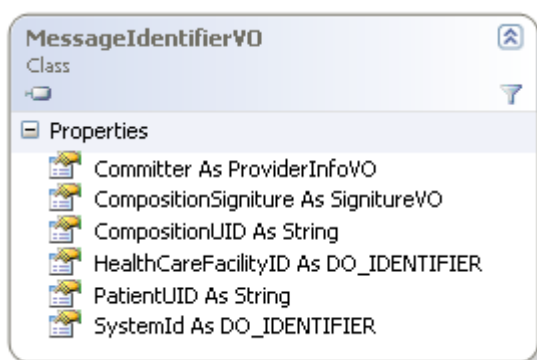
MessageIdentifierVO
Class

Properties
Committer As ProviderInfoVO
CompositionSigniture As SignitureVO
CompositionUID As String
HealthCareFacilityID As DO_IDENTIFIER
PatientUID As String
SystemId As DO_IDENTIFIER